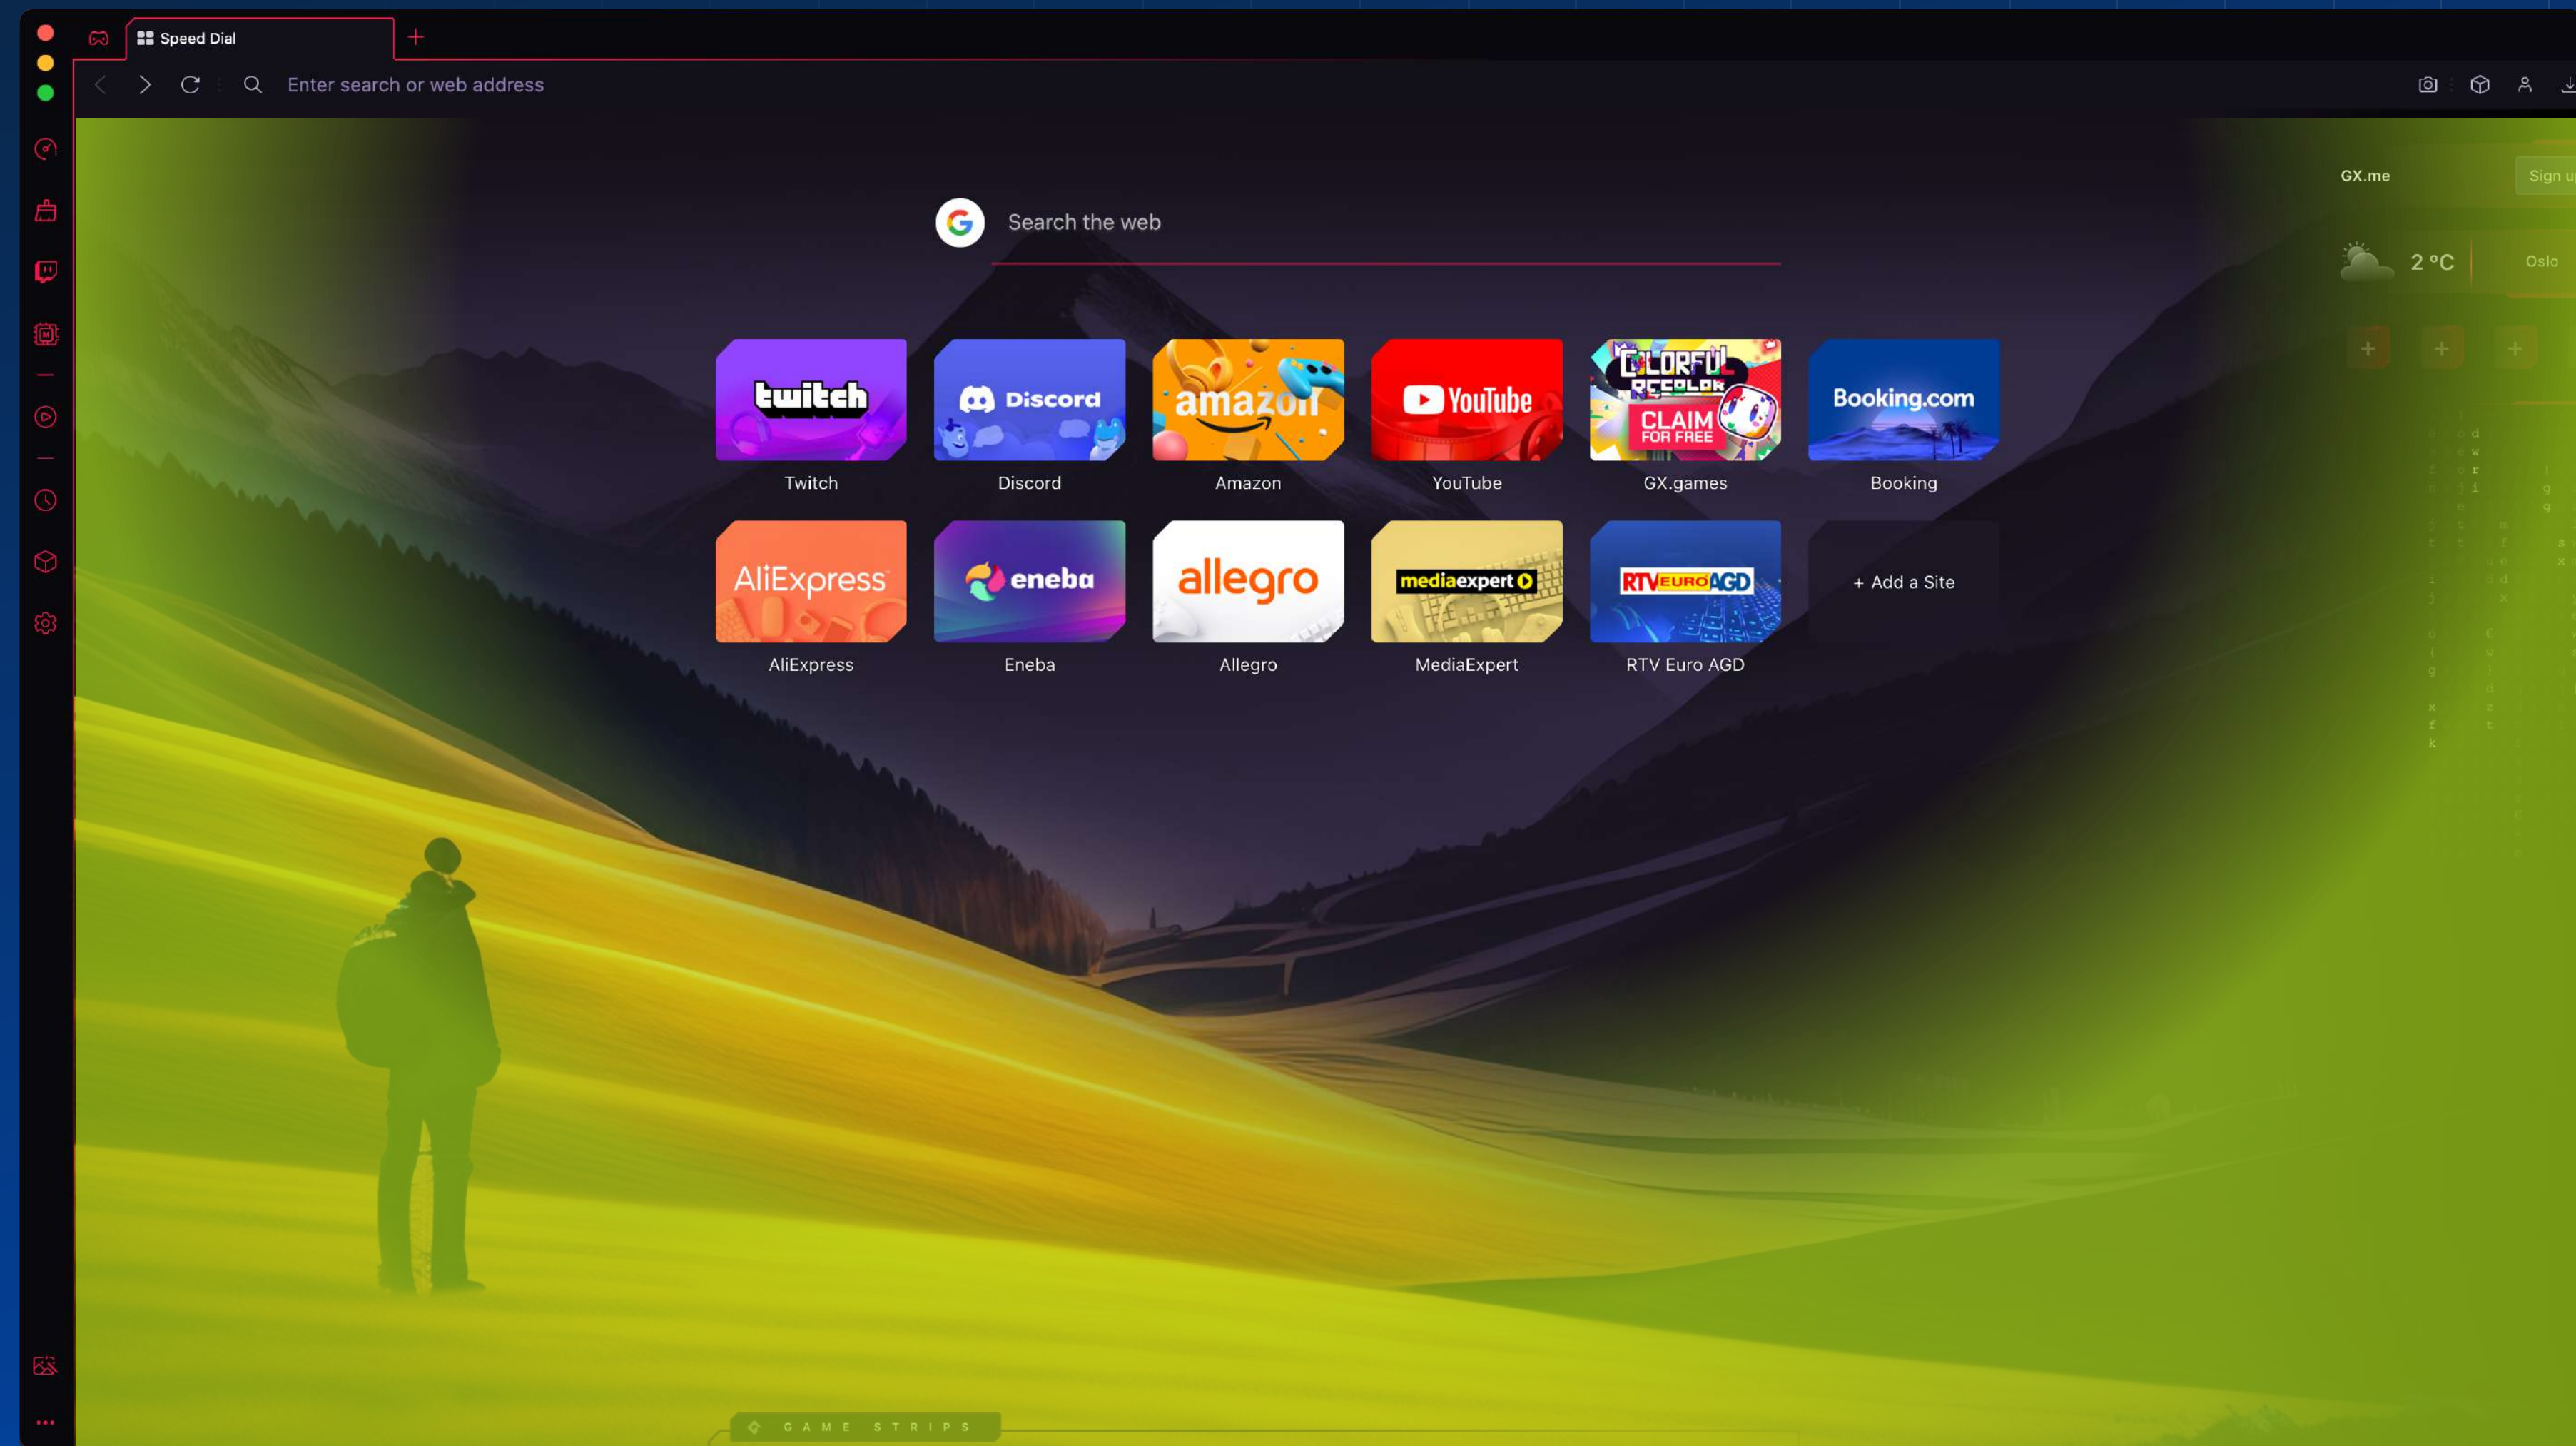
Speed Dial

Enter search or web address

GX.me

Sign u

Search the web

2 °C

Oslo

twitch
Twitch

Discord
Discord

amazon
Amazon

YouTube
YouTube

COLORFUL RESPLAN CLAIM FOR FREE
GX.games

Booking.com
Booking

AliExpress
AliExpress

eneba
Eneba

allegro
Allegro

mediaexpert
MediaExpert

RTV EURO AGD
RTV Euro AGD

+ Add a Site

GAME STRIPS